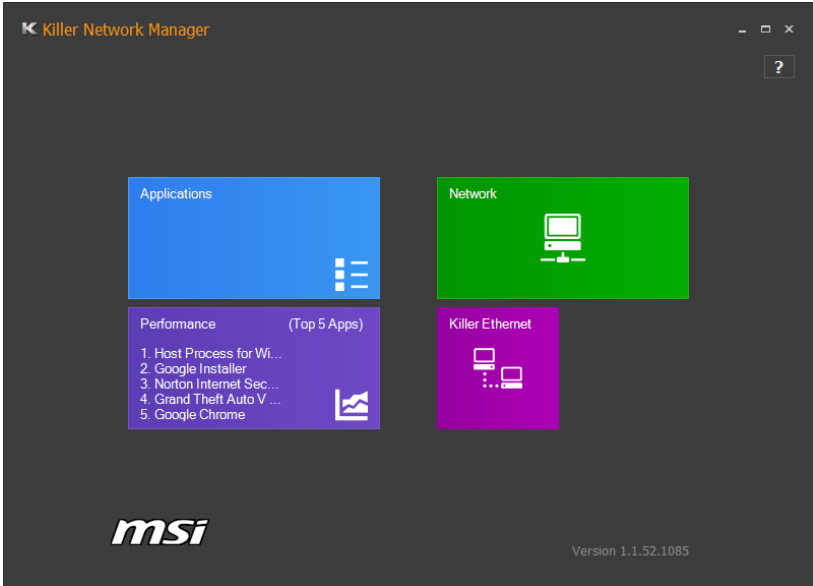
K Killer Network Manager

?

Applications

Network

Performance (Top 5 Apps)

1. Host Process for Wi...
2. Google Installer
3. Norton Internet Sec...
4. Grand Theft Auto V ...
5. Google Chrome

Killer Ethernet

msi

Version 1.1.52.1085